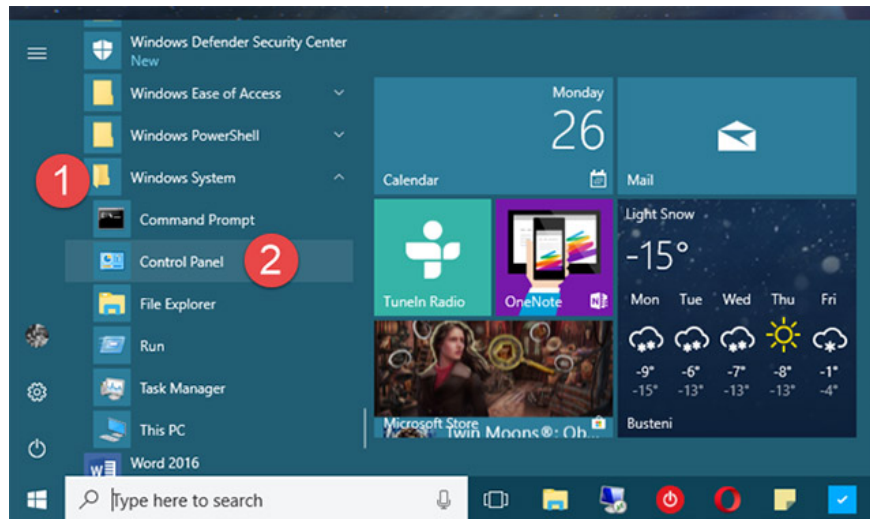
Windows Defender Security Center
New

Windows Ease of Access

Windows PowerShell

1

Windows System

Command Prompt

Control Panel

2

File Explorer

Run

Task Manager

This PC

Word 2016

Monday
26
Calendar

Mail

TuneIn Radio

OneNote

Light Snow
-15°

| Mon | Tue | Wed | Thu | Fri |
|---|---|---|---|---|
| -9° | -6° | -7° | -8° | -1° |
| -15° | -13° | -13° | -13° | -4° |

Busteni

Microsoft Store
Twin Moons®: Ob...

Type here to search